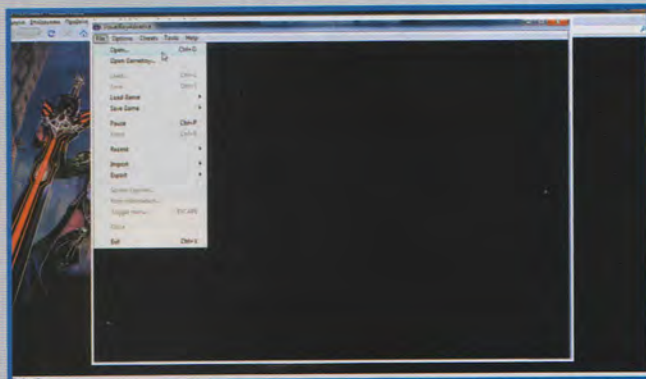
VisualBoyAdvance
File Options Cheats Tools Help
Open... Ctrl+O
Open Gameboy...
Load... Ctrl+L
Save... Ctrl+S
Load Game
Save Game
Pause Ctrl+P
Reset Ctrl+R
Recent
Import
Export
Screen capture...
Rom information...
Toggle menu Ctrl+W
Close
Exit Ctrl+X